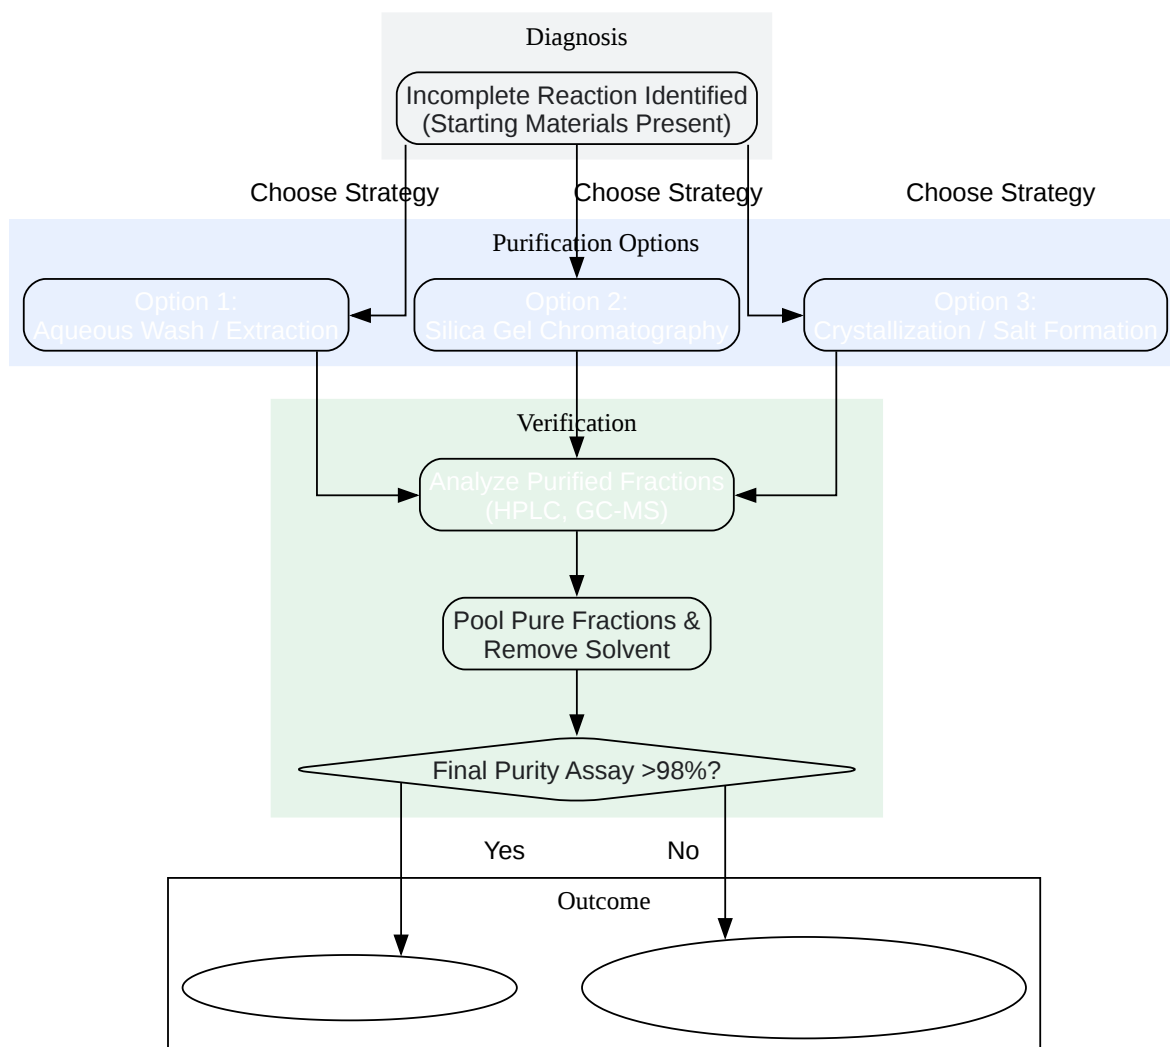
Diagnosis

Incomplete Reaction Identified (Starting Materials Present)

Choose Strategy

Choose Strategy

Choose Strategy

Purification Options

Option 1: Aqueous Wash / Extraction

Option 2: Silica Gel Chromatography

Option 3: Crystallization / Salt Formation

Verification

Analyze Purified Fractions (HPLC, GC-MS)

Pool Pure Fractions & Remove Solvent

Final Purity Assay >98%?

Yes

No

Outcome